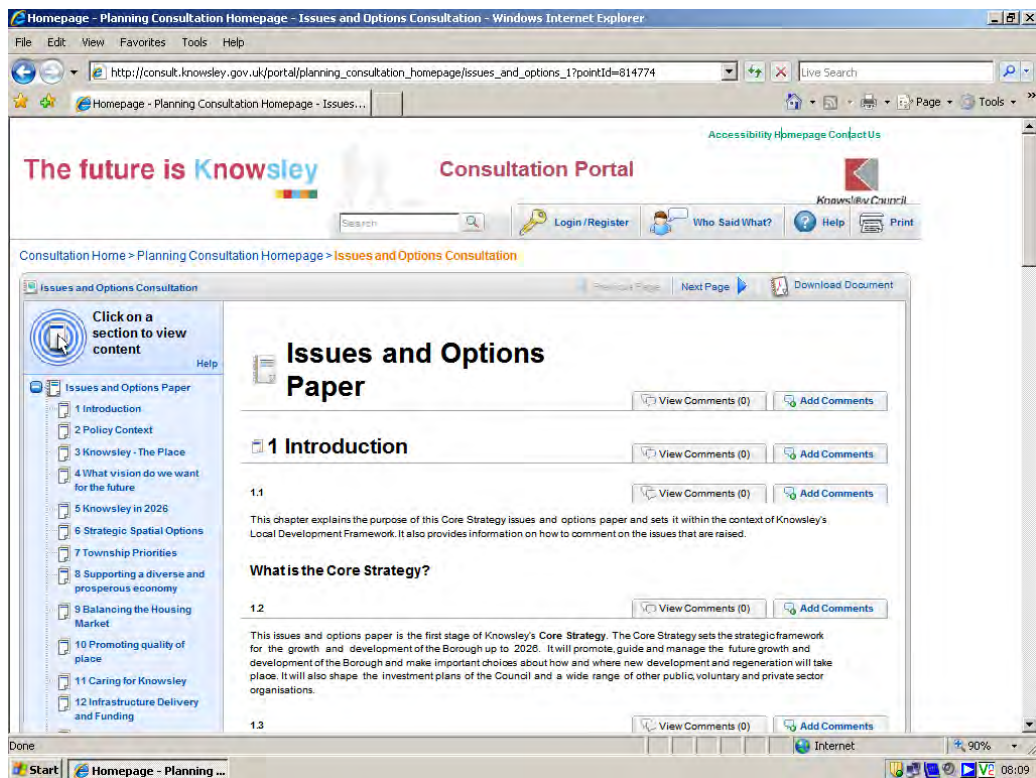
Homepage - Planning Consultation Homepage - Issues and Options Consultation - Windows Internet Explorer

File Edit View Favorites Tools Help

http://consult.knowsley.gov.uk/portal/planning_consultation_homepage/issues_and_options_1?pointId=814774

Live Search

Homepage - Planning Consultation Homepage - Issues...

Page Tools

Accessibility Homepage Contact Us

The future is Knowsley

Consultation Portal

Knowsley Council

Search

Login/Register Who Said What? Help Print

Consultation Home > Planning Consultation Homepage > Issues and Options Consultation

Issues and Options Consultation

Previous Page Next Page Download Document

Click on a section to view content

Help

Issues and Options Paper
1 Introduction
2 Policy Context
3 Knowsley - The Place
4 What vision do we want for the future
5 Knowsley in 2026
6 Strategic Spatial Options
7 Township Priorities
8 Supporting a diverse and prosperous economy
9 Balancing the Housing Market
10 Promoting quality of place
11 Caring for Knowsley
12 Infrastructure Delivery and Funding

Issues and Options Paper

View Comments (0) Add Comments

1 Introduction

View Comments (0) Add Comments

1.1

View Comments (0) Add Comments

This chapter explains the purpose of this Core Strategy issues and options paper and sets it within the context of Knowsley's Local Development Framework. It also provides information on how to comment on the issues that are raised.

What is the Core Strategy?

1.2

View Comments (0) Add Comments

This issues and options paper is the first stage of Knowsley's **Core Strategy**. The Core Strategy sets the strategic framework for the growth and development of the Borough up to 2026. It will promote, guide and manage the future growth and development of the Borough and make important choices about how and where new development and regeneration will take place. It will also shape the investment plans of the Council and a wide range of other public, voluntary and private sector organisations.

1.3

View Comments (0) Add Comments

Done Internet 90%

Start Homepage - Planning ... 08:09